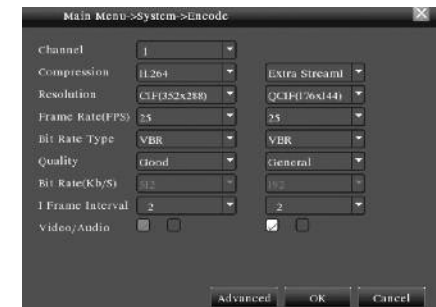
Main Menu->System->Encode

| | | |
|---|---|---|
| Channel | 1 | |
| Compression | H.264 | Extra Stream1 |
| Resolution | CIF(352x288) | QCIF(176x144) |
| Frame Rate(FPS) | 25 | 25 |
| Bit Rate Type | VBR | VBR |
| Quality | Good | General |
| Bit Rate(Kb/S) | 512 | 192 |
| I Frame Interval | 2 | 2 |
| Video/Audio | | |

Advanced OK Cancel